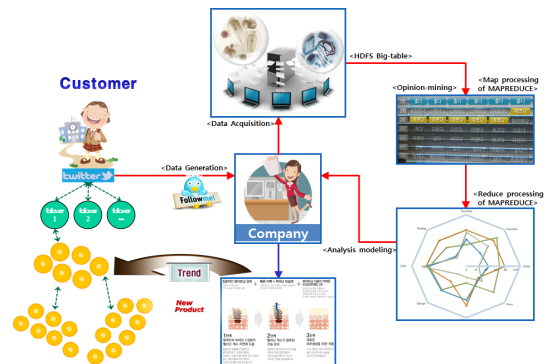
Customer

twitter

follower 1

follower 2

follower ...

<Data Generation>

Follow me!

Company

<Data Acquisition>

<HDFS Big-table>

<Opinion-mining>

<Map processing of MAPREDUCE>

<Reduce processing of MAPREDUCE>

<Analysis modeling>

Trend

New Product